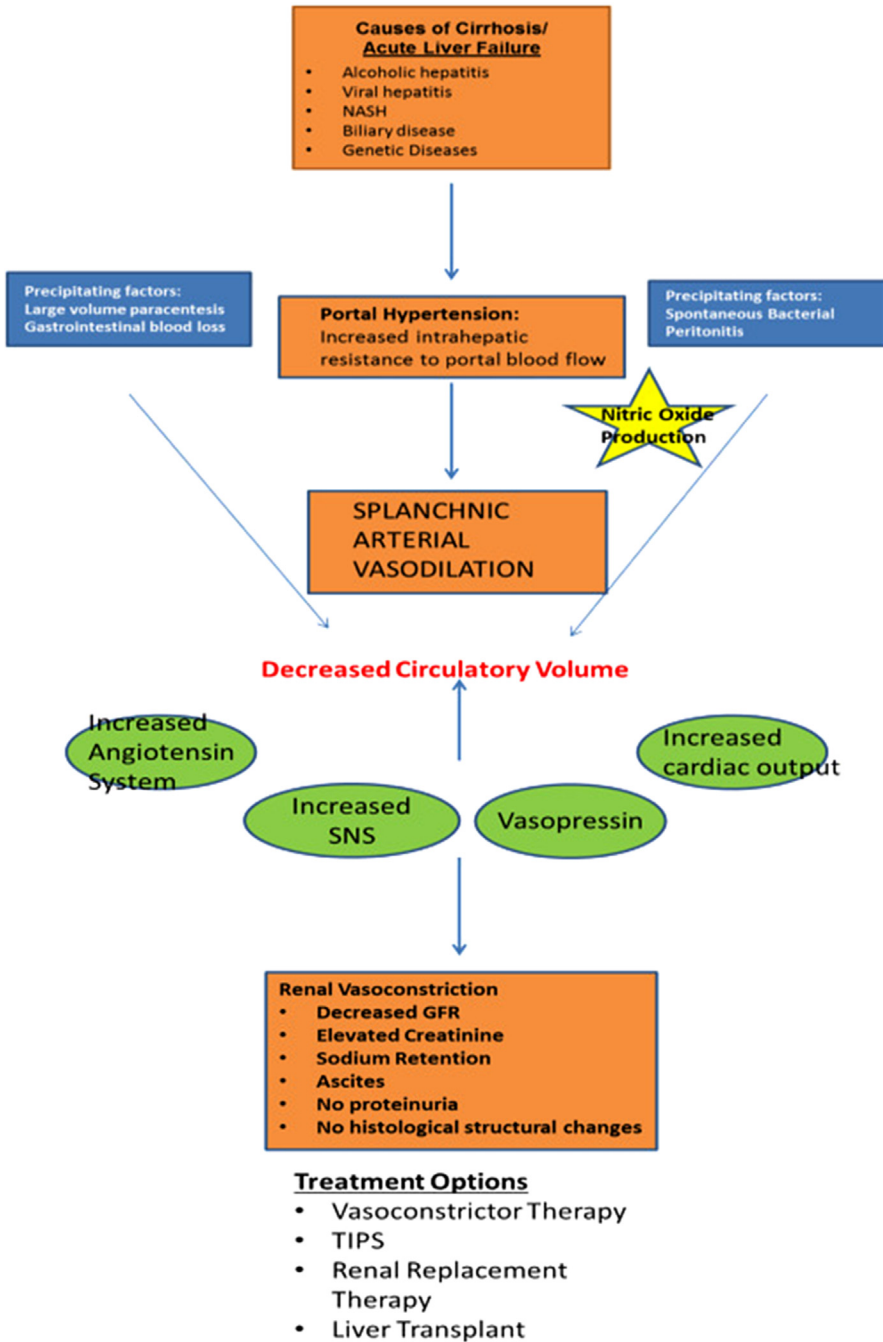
Causes of Cirrhosis/ Acute Liver Failure
• Alcoholic hepatitis
• Viral hepatitis
• NASH
• Biliary disease
• Genetic Diseases

Precipitating factors:
Large volume paracentesis
Gastrointestinal blood loss

Portal Hypertension:
Increased intrahepatic resistance to portal blood flow

Precipitating factors:
Spontaneous Bacterial Peritonitis

Nitric Oxide Production

SPLANCHNIC ARTERIAL VASODILATION

Decreased Circulatory Volume

Increased Angiotensin System

Increased cardiac output

Increased SNS

Vasopressin

Renal Vasoconstriction
• Decreased GFR
• Elevated Creatinine
• Sodium Retention
• Ascites
• No proteinuria
• No histological structural changes

Treatment Options
• Vasoconstrictor Therapy
• TIPS
• Renal Replacement Therapy
• Liver Transplant